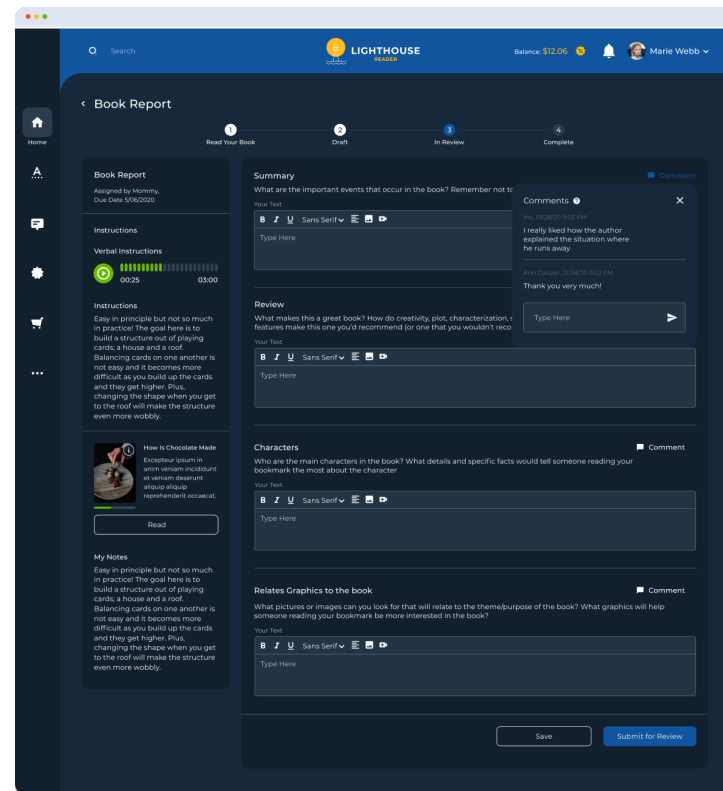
Search

LIGHTHOUSE
READER

Balance: $12.06

Marie Webb

Home

Book Report

1 Read Your Book
2 Draft
3 In Review
4 Complete

Book Report
Assigned by Mommy, Due Date 5/06/2020

Instructions

Verbal Instructions
00:25 03:00

Instructions
Easy in principle but not so much in practice! The goal here is to build a structure out of playing cards; a house and a roof. Balancing cards on one another is not easy and it becomes more difficult as you build up the cards and they get higher. Plus, changing the shape when you get to the roof will make the structure even more wobbly.

How is Chocolate Made
Excepteur ipsum in anim veniam incididunt et veniam deserunt aliquip reprehenderit occaecat.

Read

My Notes
Easy in principle but not so much in practice! The goal here is to build a structure out of playing cards; a house and a roof. Balancing cards on one another is not easy and it becomes more difficult as you build up the cards and they get higher. Plus, changing the shape when you get to the roof will make the structure even more wobbly.

Summary
What are the important events that occur in the book? Remember not to
Comment
Your Text
B I U Sans Serif
Type Here

Comments
Me, 01/28/20 9:03 PM
I really liked how the author explained the situation where he runs away
Ann Cooper, 01/28/20 9:03 PM
Thank you very much!
Type Here

Review
What makes this a great book? How do creativity, plot, characterization, s features make this one you'd recommend (or one that you wouldn't reco
Your Text
B I U Sans Serif
Type Here

Characters
Comment
Who are the main characters in the book? What details and specific facts would tell someone reading your bookmark the most about the character
Your Text
B I U Sans Serif
Type Here

Relates Graphics to the book
Comment
What pictures or images can you look for that will relate to the theme/purpose of the book? What graphics will help someone reading your bookmark be more interested in the book?
Your Text
B I U Sans Serif
Type Here

Save
Submit for Review